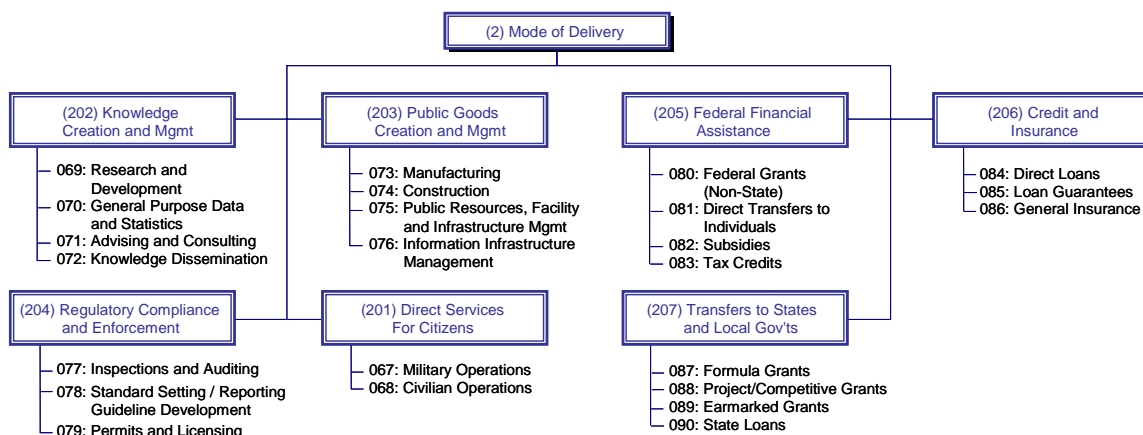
(2) Mode of Delivery

(202) Knowledge Creation and Mgmt

069: Research and Development
070: General Purpose Data and Statistics
071: Advising and Consulting
072: Knowledge Dissemination

(203) Public Goods Creation and Mgmt

073: Manufacturing
074: Construction
075: Public Resources, Facility and Infrastructure Mgmt
076: Information Infrastructure Management

(205) Federal Financial Assistance

080: Federal Grants (Non-State)
081: Direct Transfers to Individuals
082: Subsidies
083: Tax Credits

(206) Credit and Insurance

084: Direct Loans
085: Loan Guarantees
086: General Insurance

(204) Regulatory Compliance and Enforcement

077: Inspections and Auditing
078: Standard Setting / Reporting Guideline Development
079: Permits and Licensing

(201) Direct Services For Citizens

067: Military Operations
068: Civilian Operations

(207) Transfers to States and Local Gov'ts

087: Formula Grants
088: Project/Competitive Grants
089: Earmarked Grants
090: State Loans